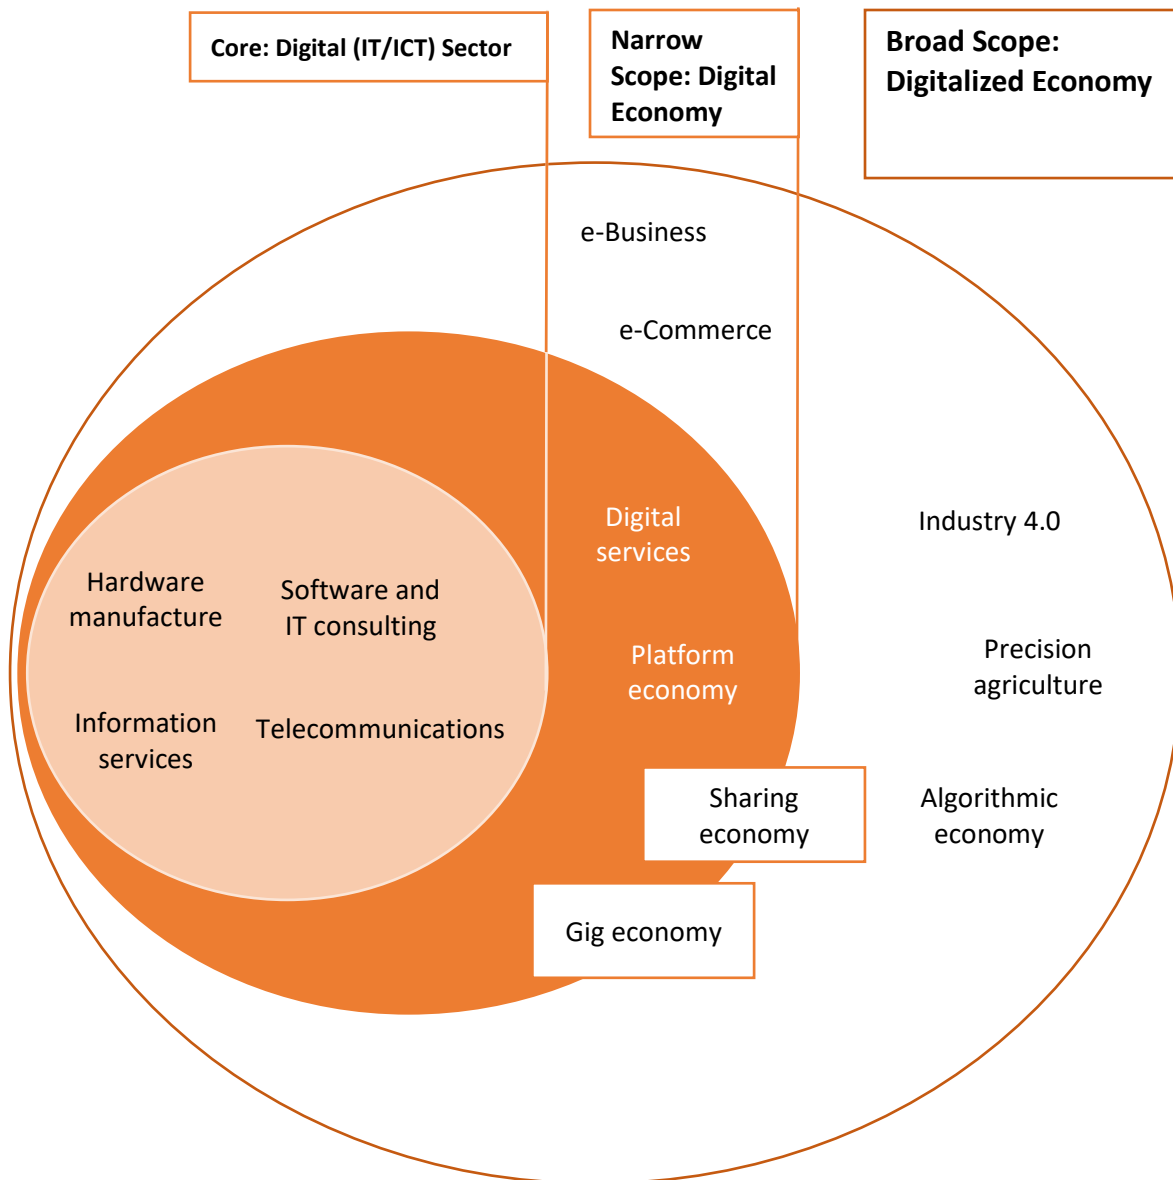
Core: Digital (IT/ICT) Sector

Narrow Scope: Digital Economy

Broad Scope: Digitalized Economy

e-Business

e-Commerce

Digital services

Industry 4.0

Hardware manufacture

Software and IT consulting

Platform economy

Precision agriculture

Information services

Telecommunications

Sharing economy

Algorithmic economy

Gig economy